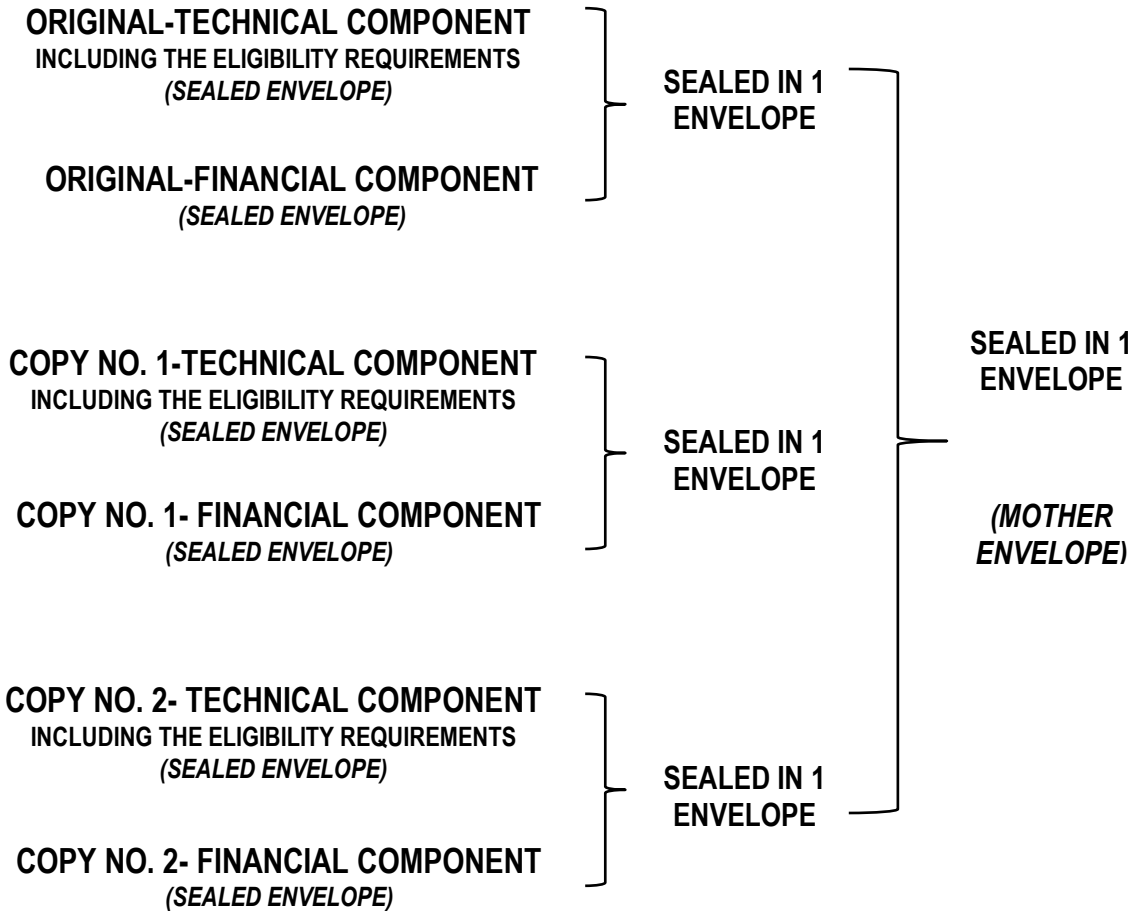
ORIGINAL-TECHNICAL COMPONENT
INCLUDING THE ELIGIBILITY REQUIREMENTS
*(SEALED ENVELOPE)*

ORIGINAL-FINANCIAL COMPONENT
*(SEALED ENVELOPE)*

SEALED IN 1 ENVELOPE

COPY NO. 1-TECHNICAL COMPONENT
INCLUDING THE ELIGIBILITY REQUIREMENTS
*(SEALED ENVELOPE)*

COPY NO. 1- FINANCIAL COMPONENT
*(SEALED ENVELOPE)*

SEALED IN 1 ENVELOPE

COPY NO. 2- TECHNICAL COMPONENT
INCLUDING THE ELIGIBILITY REQUIREMENTS
*(SEALED ENVELOPE)*

COPY NO. 2- FINANCIAL COMPONENT
*(SEALED ENVELOPE)*

SEALED IN 1 ENVELOPE

SEALED IN 1 ENVELOPE

*(MOTHER ENVELOPE)*